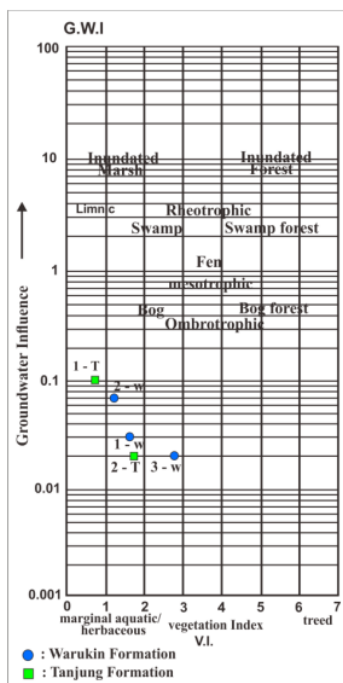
G.W.I

100

10

1

0.1

0.01

0.001

Groundwater Influence

Inundated Marsh

Inundated Forest

Limnic

Rheotrophic

Swamp

Swamp forest

Fen

mesotrophic

Bog

Bog forest

Ombrotrophic

1 - T

2 - w

1 - w

2 - T

3 - w

0 1 2 3 4 5 6 7

marginal aquatic/ herbaceous

vegetation Index V.I.

treed

: Warukin Formation

: Tanjung Formation